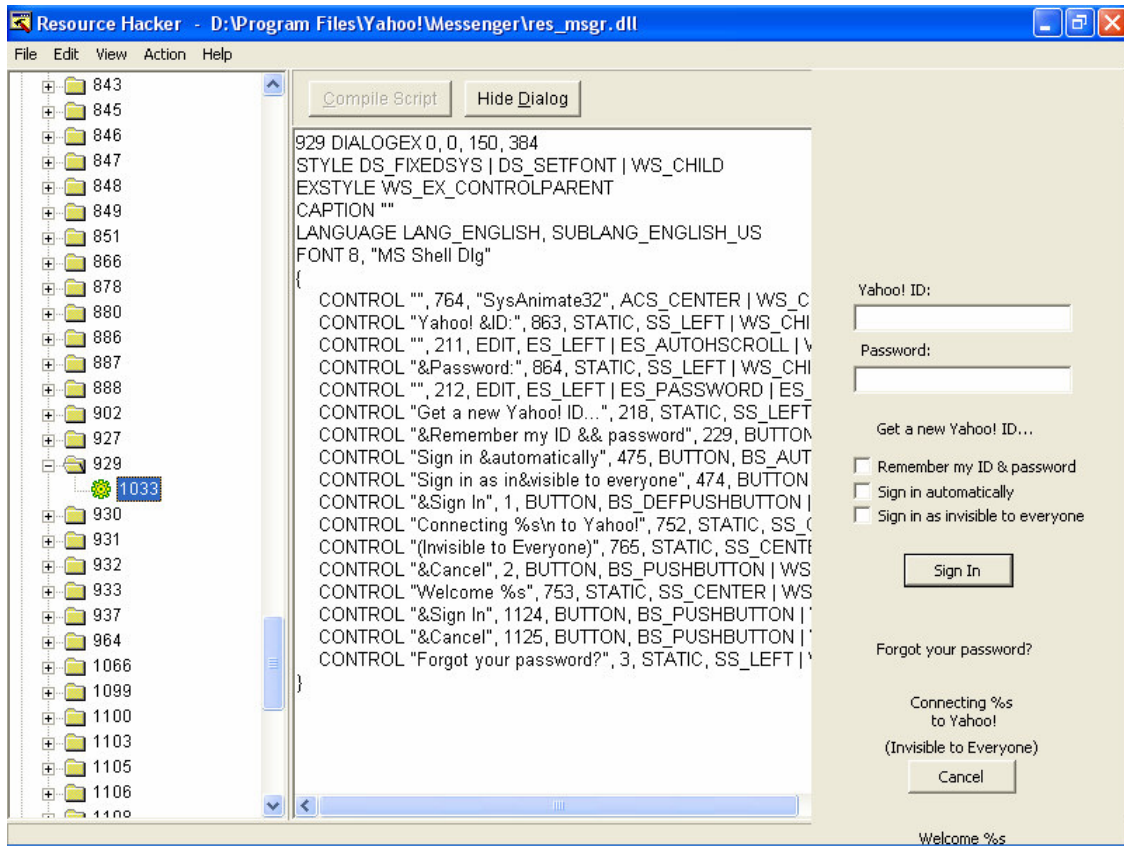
Resource Hacker - D:\Program Files\Yahoo!\Messenger\res_msgr.dll

File Edit View Action Help

843
845
846
847
848
849
851
866
878
880
886
887
888
902
927
929
1033
930
931
932
933
937
964
1066
1099
1100
1103
1105
1106
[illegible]

Compile Script Hide Dialog

929 DIALOGEX 0, 0, 150, 384
STYLE DS_FIXEDSYS | DS_SETFONT | WS_CHILD
EXSTYLE WS_EX_CONTROLPARENT
CAPTION ""
LANGUAGE LANG_ENGLISH, SUBLANG_ENGLISH_US
FONT 8, "MS Shell Dlg"
{
CONTROL "", 764, "SysAnimate32", ACS_CENTER | WS_C
CONTROL "Yahoo! &ID:", 863, STATIC, SS_LEFT | WS_CHI
CONTROL "", 211, EDIT, ES_LEFT | ES_AUTOHSCROLL | V
CONTROL "&Password:", 864, STATIC, SS_LEFT | WS_CHI
CONTROL "", 212, EDIT, ES_LEFT | ES_PASSWORD | ES_
CONTROL "Get a new Yahoo! ID...", 218, STATIC, SS_LEFT
CONTROL "&Remember my ID && password", 229, BUTTON
CONTROL "Sign in &automatically", 475, BUTTON, BS_AUT
CONTROL "Sign in as in&visible to everyone", 474, BUTTON
CONTROL "&Sign In", 1, BUTTON, BS_DEFPUSHBUTTON |
CONTROL "Connecting %s\n to Yahoo!", 752, STATIC, SS_(
CONTROL "(Invisible to Everyone)", 765, STATIC, SS_CENTE
CONTROL "&Cancel", 2, BUTTON, BS_PUSHBUTTON | WS
CONTROL "Welcome %s", 753, STATIC, SS_CENTER | WS
CONTROL "&Sign In", 1124, BUTTON, BS_PUSHBUTTON |
CONTROL "&Cancel", 1125, BUTTON, BS_PUSHBUTTON |
CONTROL "Forgot your password?", 3, STATIC, SS_LEFT |
}

Yahoo! ID:
Password:
Get a new Yahoo! ID...
Remember my ID & password
Sign in automatically
Sign in as invisible to everyone
Sign In
Forgot your password?
Connecting %s
to Yahoo!
(Invisible to Everyone)
Cancel
Welcome %s